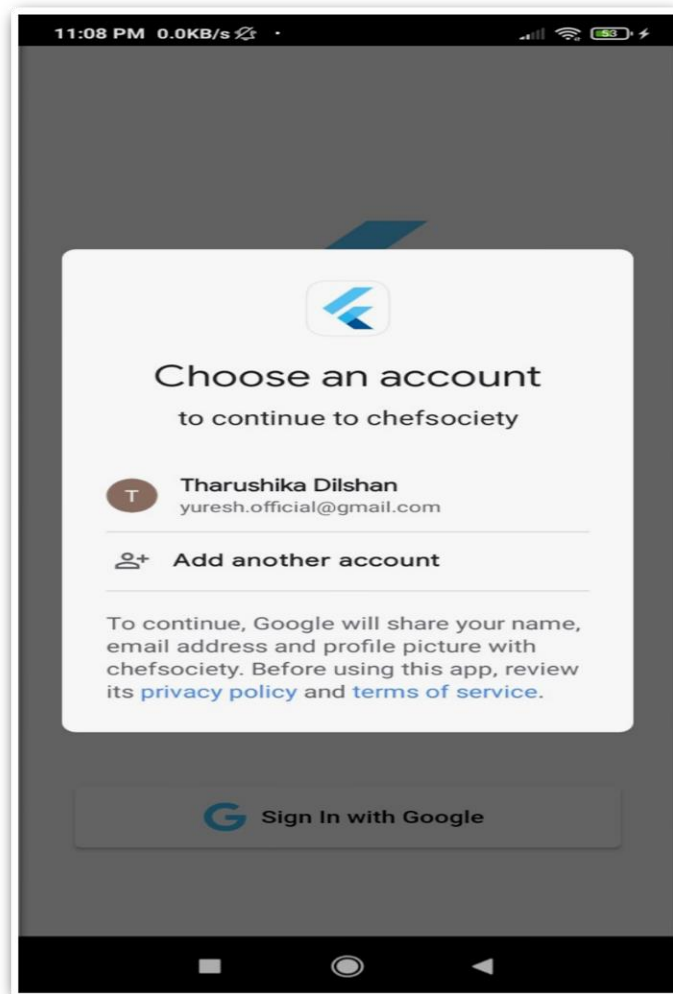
11:08 PM 0.0KB/s

Choose an account

to continue to chefsociety

T

Tharushika Dilshan
yuresh.official@gmail.com

Add another account

To continue, Google will share your name, email address and profile picture with chefsociety. Before using this app, review its privacy policy and terms of service.

G Sign In with Google